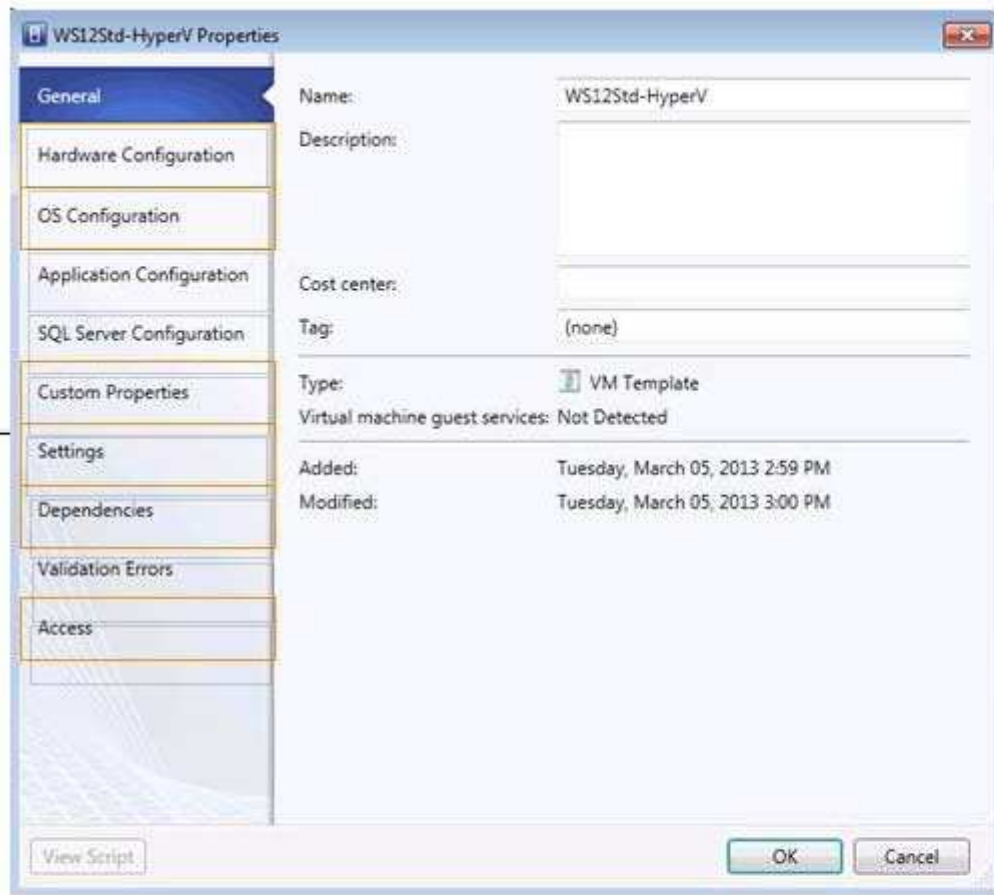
WS12Std-HyperV Properties

General
Hardware Configuration
OS Configuration
Application Configuration
SQL Server Configuration
Custom Properties
Settings
Dependencies
Validation Errors
Access

Name: WS12Std-HyperV
Description:
Cost center:
Tag: (none)
Type: VM Template
Virtual machine guest services: Not Detected
Added: Tuesday, March 05, 2013 2:59 PM
Modified: Tuesday, March 05, 2013 3:00 PM

View Script
OK
Cancel